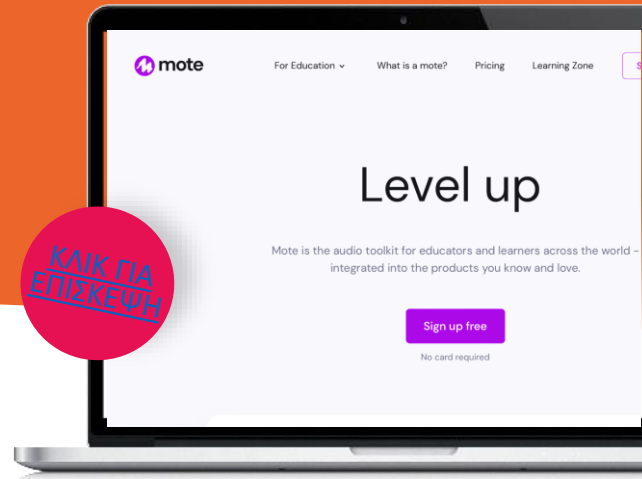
mote

For Education

What is a mote?

Pricing

Learning Zone

Level up

Mote is the audio toolkit for educators and learners across the world – integrated into the products you know and love.

Sign up free

No card required

ΚΛΙΚ ΓΙΑ ΕΠΙΣΚΕΨΗ